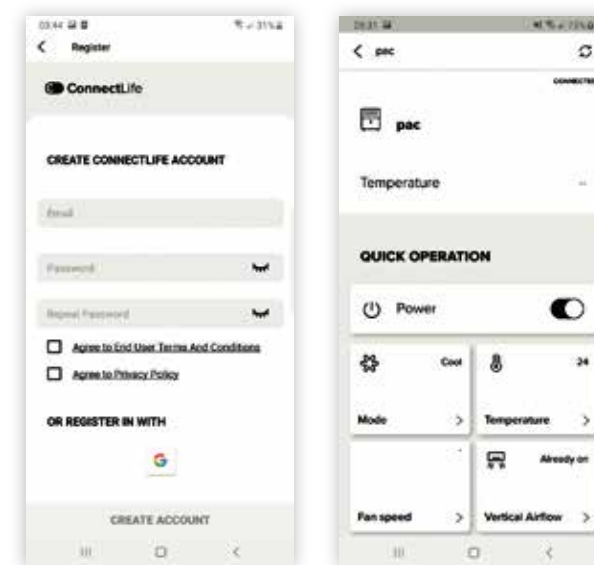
03:44

31%

Register

ConnectLife

CREATE CONNECTLIFE ACCOUNT

Email

Password

Repeat Password

Agree to End User Terms And Conditions

Agree to Privacy Policy

OR REGISTER IN WITH

G

CREATE ACCOUNT

03:31

73%

pac

CONNECT

pac

Temperature

--

QUICK OPERATION

Power

Cool

Mode

24

Temperature

Fan speed

Already on

Vertical Airflow